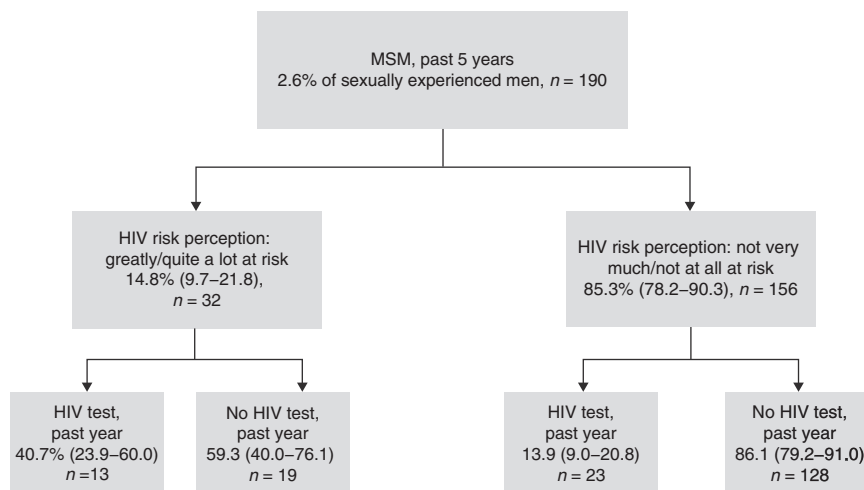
MSM, past 5 years
2.6% of sexually experienced men, $n = 190$

HIV risk perception: greatly/quite a lot at risk
14.8% (9.7–21.8), $n = 32$

HIV risk perception: not very much/not at all at risk
85.3% (78.2–90.3), $n = 156$

HIV test, past year
40.7% (23.9–60.0)
$n = 13$

No HIV test, past year
59.3 (40.0–76.1)
$n = 19$

HIV test, past year
13.9 (9.0–20.8)
$n = 23$

No HIV test, past year
86.1 (79.2–91.0)
$n = 128$